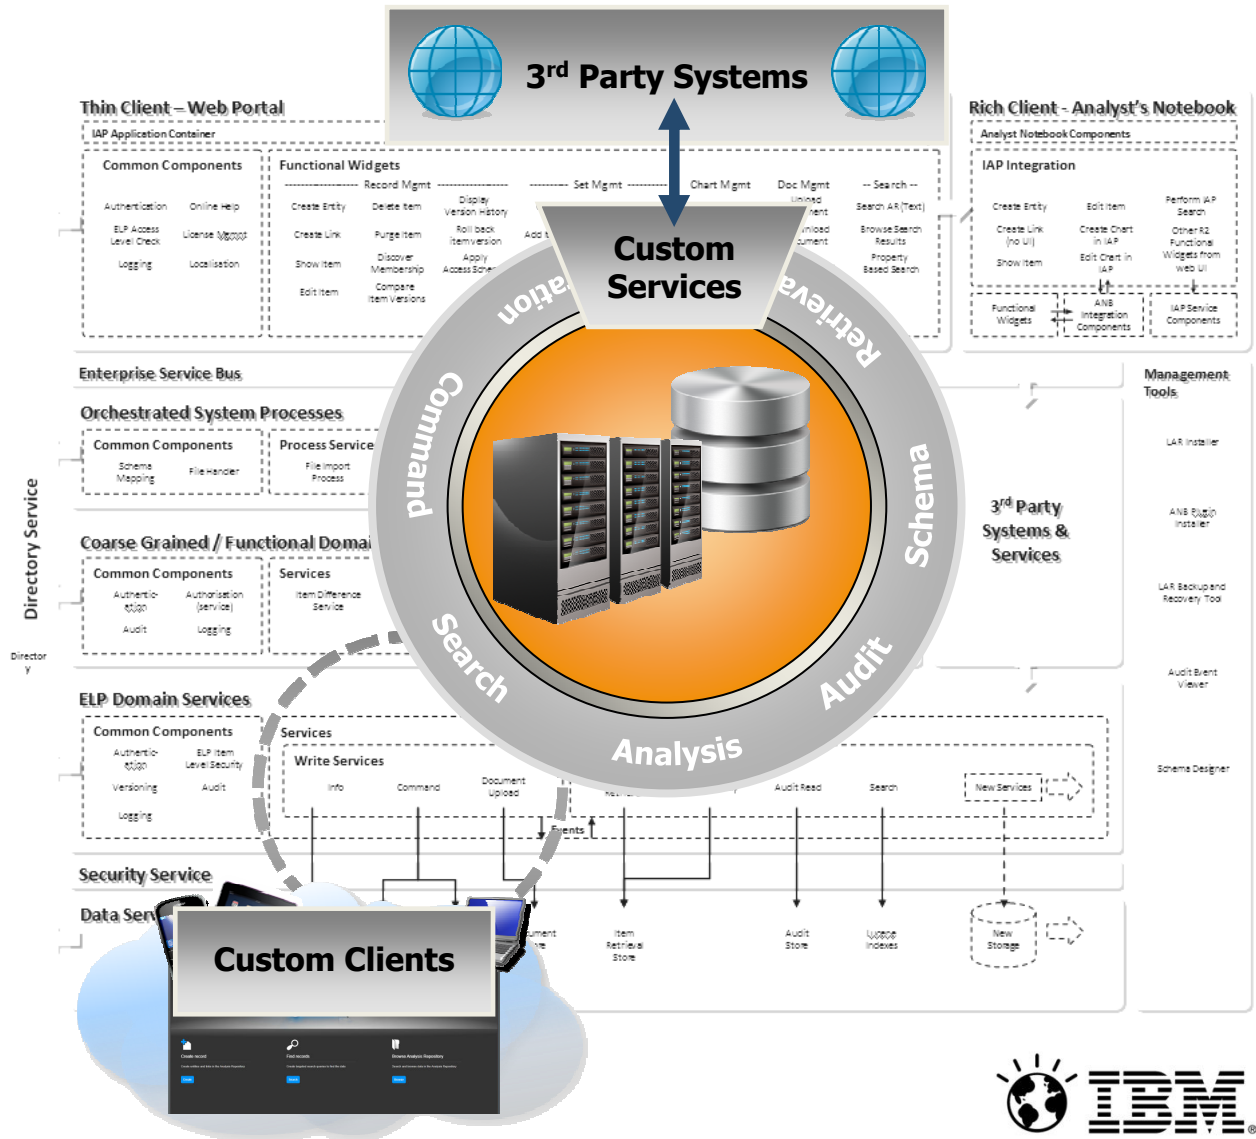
3rd Party Systems

Thin Client – Web Portal
IAP Application Container
Common Components
Authentication
Online Help
ELP Access Level Check
License Mgmt
Logging
Localisation
Functional Widgets
Record Mgmt
Create Entity
Delete Item
Display Version History
Create Link
Purge Item
Roll back Item version
Show Item
Discover Membership
Apply Access Sche
Edit Item
Compare Item Versions
Add t
Set Mgmt
Chart Mgmt
Doc Mgmt
Upload
ment
nload
ument
-- Search --
Search AR (Text)
Browse Search Results
Property Based Search

Custom Services

Rich Client - Analyst's Notebook
Analyst Notebook Components
IAP Integration
Create Entity
Edit Item
Perform IAP Search
Create Link (no UI)
Create Chart in IAP
Other R2 Functional Widgets from web UI
Show Item
Edit Chart in IAP
Functional Widgets
ANB Integration Components
IAP Service Components

Enterprise Service Bus
Orchestrated System Processes
Common Components
Schema Mapping
File Hander
Process Service
File Import Process

Management Tools
LAR Installer
ANB Plugin Installer
LAR Backup and Recovery Tool
Audit Event Viewer
Schema Designer

Directory Service
Director y

Coarse Grained / Functional Domai
Common Components
Authentic-ation
Authorisation (service)
Audit
Logging
Services
Item Difference Service

3rd Party Systems & Services

ation
Retrieval
Command
Schema
Search
Audit
Analysis

ELP Domain Services
Common Components
Authentic-ation
ELP Item Level Security
Versioning
Audit
Logging
Services
Write Services
Info
Command
Document Upload
Events
Audit Read
Search
New Services

Security Service
Data Serv
ument
Item Retrieval Store
Audit Store
License Indexes
New Storage

Custom Clients
Create record
Find records
Browse Analysis Repository

IBM